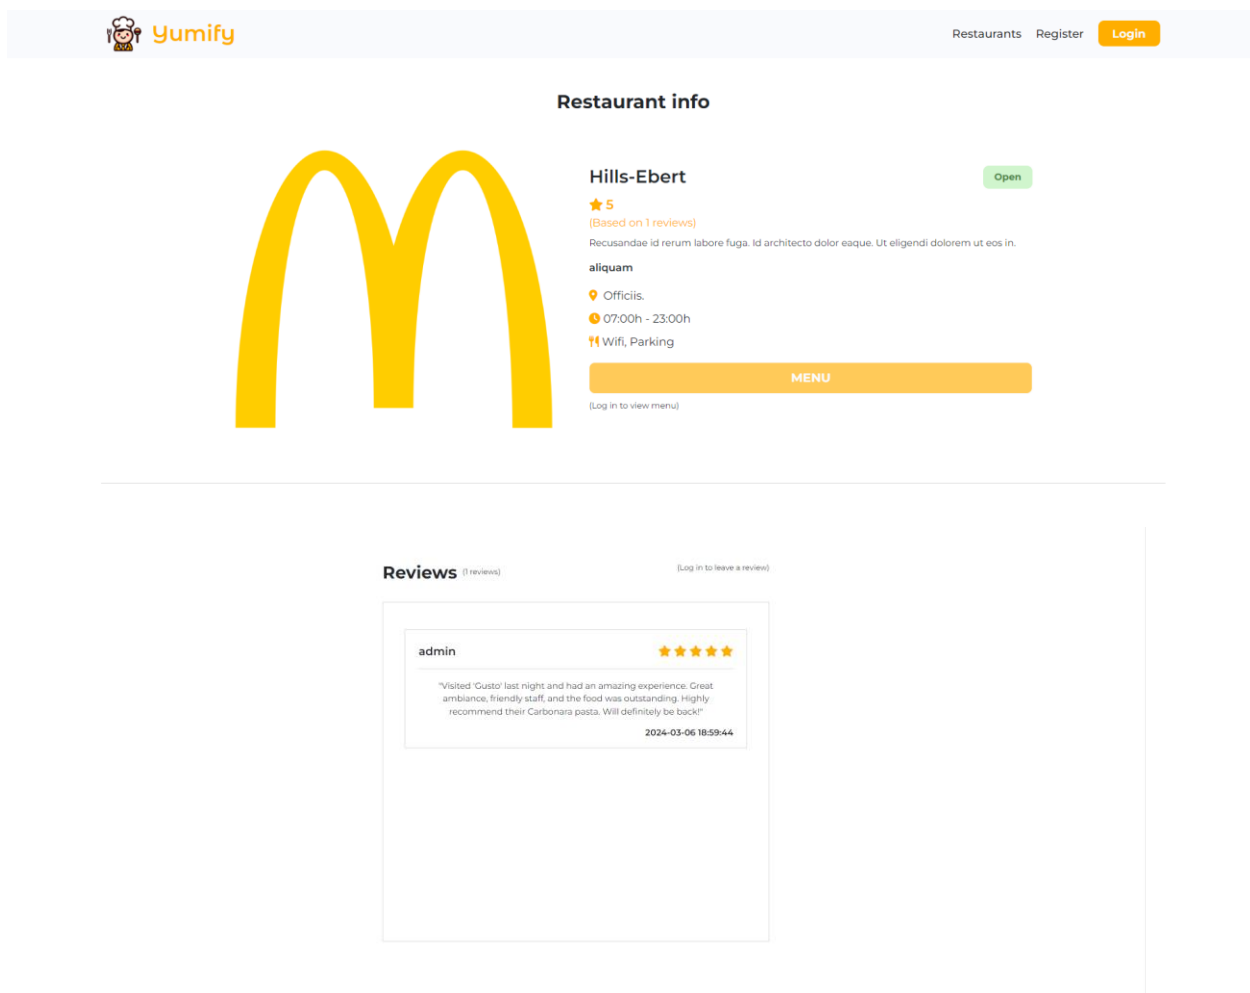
Yumify

Restaurants Register Login

Restaurant info

Hills-Ebert

Open

5

(Based on 1 reviews)

Recusandae id rerum labore fuga. Id architecto dolor eaque. Ut eligendi dolorem ut eos in.

aliquam

Officiis.

07:00h - 23:00h

Wifi, Parking

MENU

(Log in to view menu)

Reviews (1 reviews)

(Log in to leave a review)

admin

"Visited 'Gusto' last night and had an amazing experience. Great ambiance, friendly staff, and the food was outstanding. Highly recommend their Carbonara pasta. Will definitely be back!"

2024-03-06 18:59:44